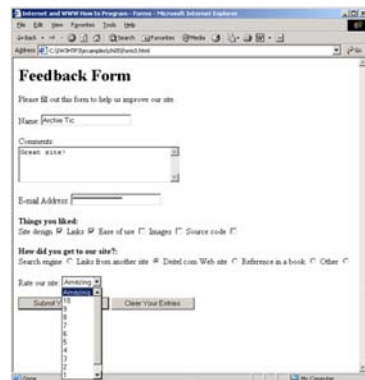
Internet and WWW How to Program - Forms - Microsoft Internet Explorer

File Edit View Favorites Tools Help

Back Search Favorites Media

Address C:\IW3HTP3\examples\ch05\form3.html

Go

Feedback Form

Please fill out this form to help us improve our site.

Name: Archie Tic

Comments:

Great site!

E-mail Address:

Things you liked:
Site design Links Ease of use Images Source code

How did you get to our site?:
Search engine Links from another site Deitel.com Web site Reference in a book Other

Rate our site: Amazing

Amazing
10
9
8
7
6
5
4
3
2
1

Submit

Clear Your Entries

Done

My Computer